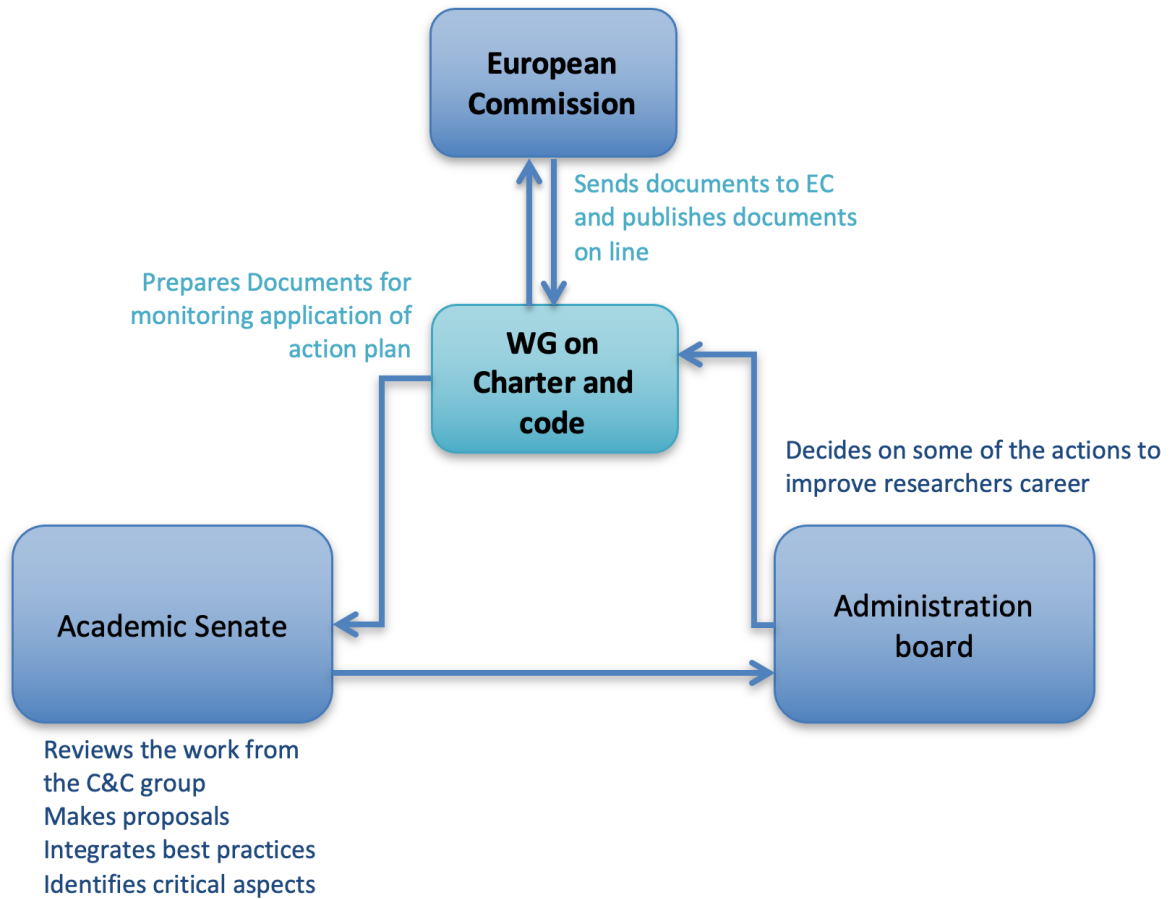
European Commission

Sends documents to EC and publishes documents on line

Prepares Documents for monitoring application of action plan

WG on Charter and code

Decides on some of the actions to improve researchers career

Academic Senate

Administration board

Reviews the work from the C&C group
Makes proposals
Integrates best practices
Identifies critical aspects